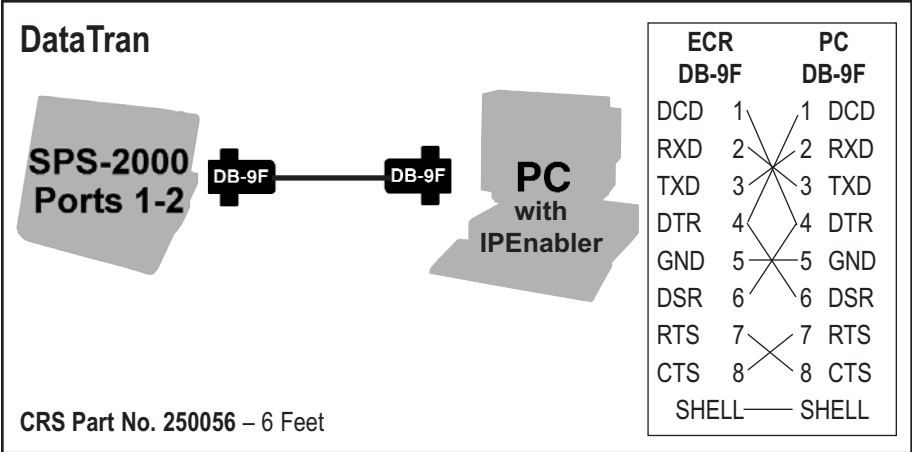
DataTran

SPS-2000 Ports 1-2

DB-9F

DB-9F

PC with IPEnabler

| ECR DB-9F | | | PC DB-9F |
|---|---|---|---|
| DCD | 1 | 1 | DCD |
| RXD | 2 | 2 | RXD |
| TXD | 3 | 3 | TXD |
| DTR | 4 | 4 | DTR |
| GND | 5 | 5 | GND |
| DSR | 6 | 6 | DSR |
| RTS | 7 | 7 | RTS |
| CTS | 8 | 8 | CTS |
| SHELL | | | SHELL |

CRS Part No. 250056 – 6 Feet